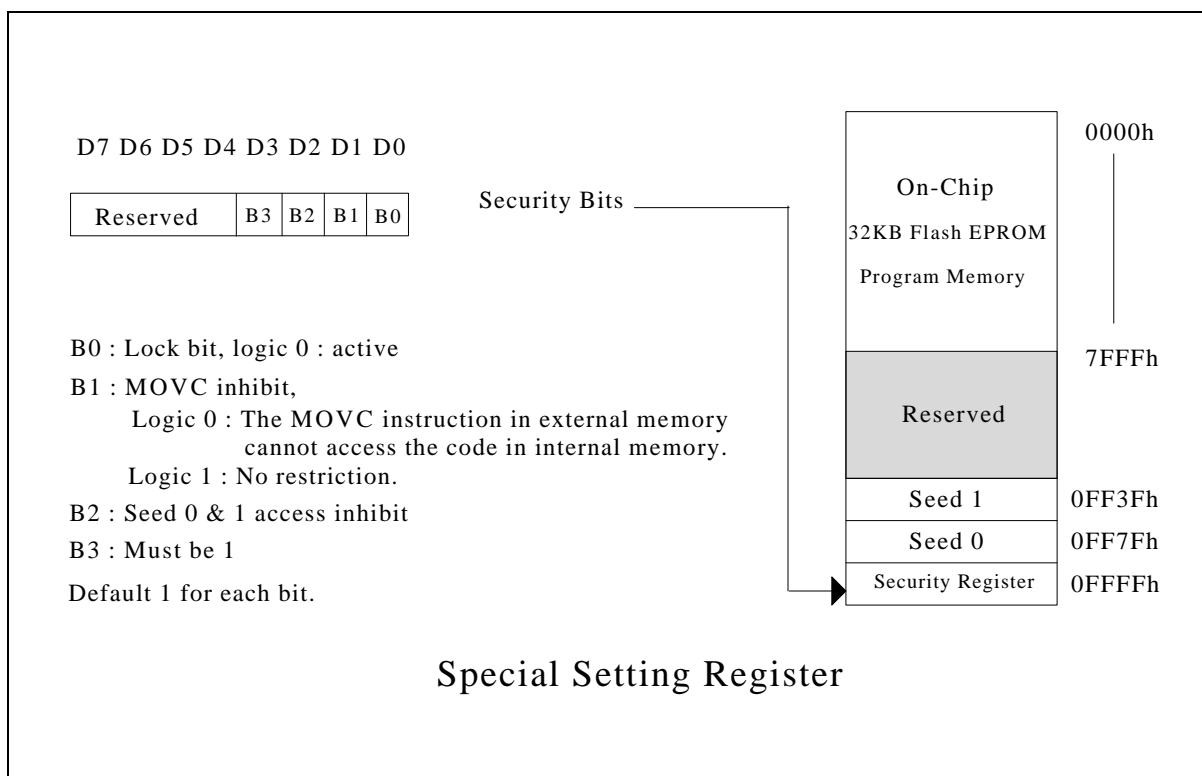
D7 D6 D5 D4 D3 D2 D1 D0

| Reserved | B3 | B2 | B1 | B0 |
|---|---|---|---|---|

Security Bits

B0 : Lock bit, logic 0 : active

B1 : MOVC inhibit,
Logic 0 : The MOVC instruction in external memory cannot access the code in internal memory.
Logic 1 : No restriction.

B2 : Seed 0 & 1 access inhibit

B3 : Must be 1

Default 1 for each bit.

On-Chip
32KB Flash EPROM
Program Memory

0000h

7FFFh

Reserved

Seed 1 0FF3Fh

Seed 0 0FF7Fh

Security Register 0FFFFh

Special Setting Register